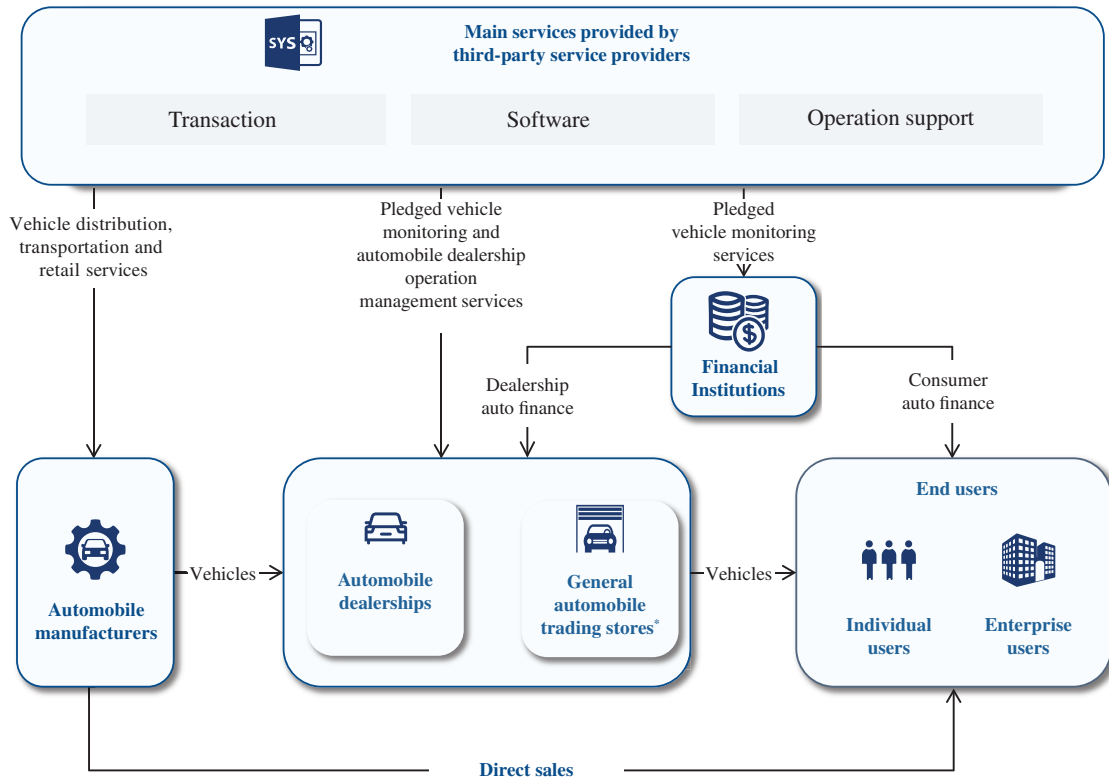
SYS

Main services provided by third-party service providers

Transaction

Software

Operation support

Vehicle distribution, transportation and retail services

Pledged vehicle monitoring and automobile dealership operation management services

Pledged vehicle monitoring services

Financial Institutions

Dealership auto finance

Consumer auto finance

Automobile manufacturers

Vehicles

Automobile dealerships

General automobile trading stores*

Vehicles

End users

Individual users

Enterprise users

Direct sales